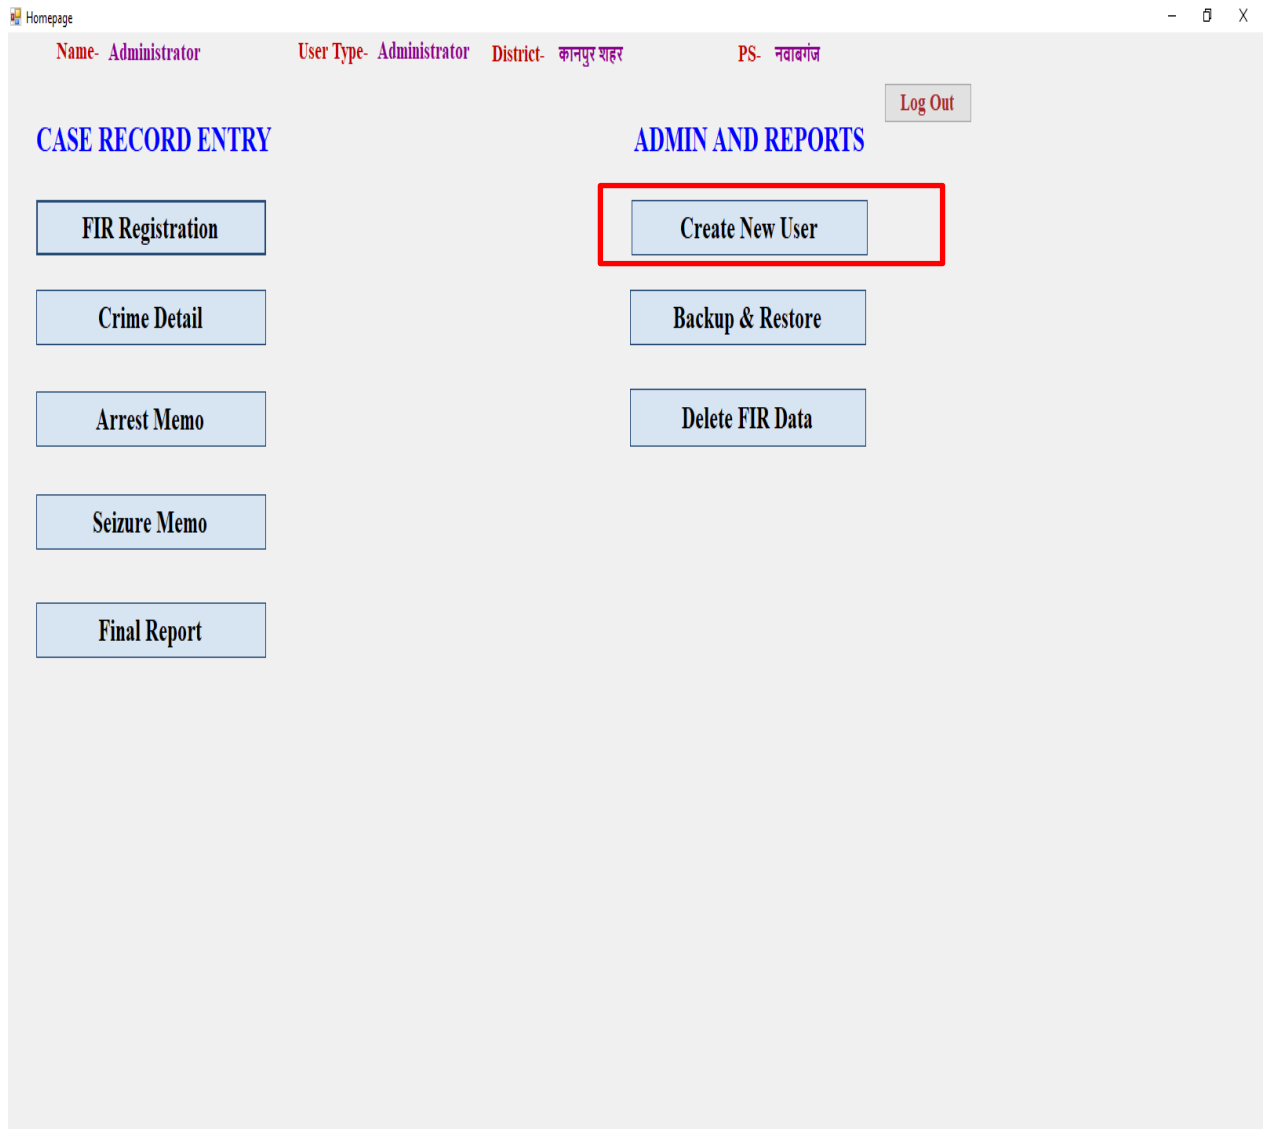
Homepage

Name- Administrator User Type- Administrator District- कानपुर शहर PS- नवाबगंज

Log Out

CASE RECORD ENTRY

FIR Registration

Crime Detail

Arrest Memo

Seizure Memo

Final Report

ADMIN AND REPORTS

Create New User

Backup & Restore

Delete FIR Data